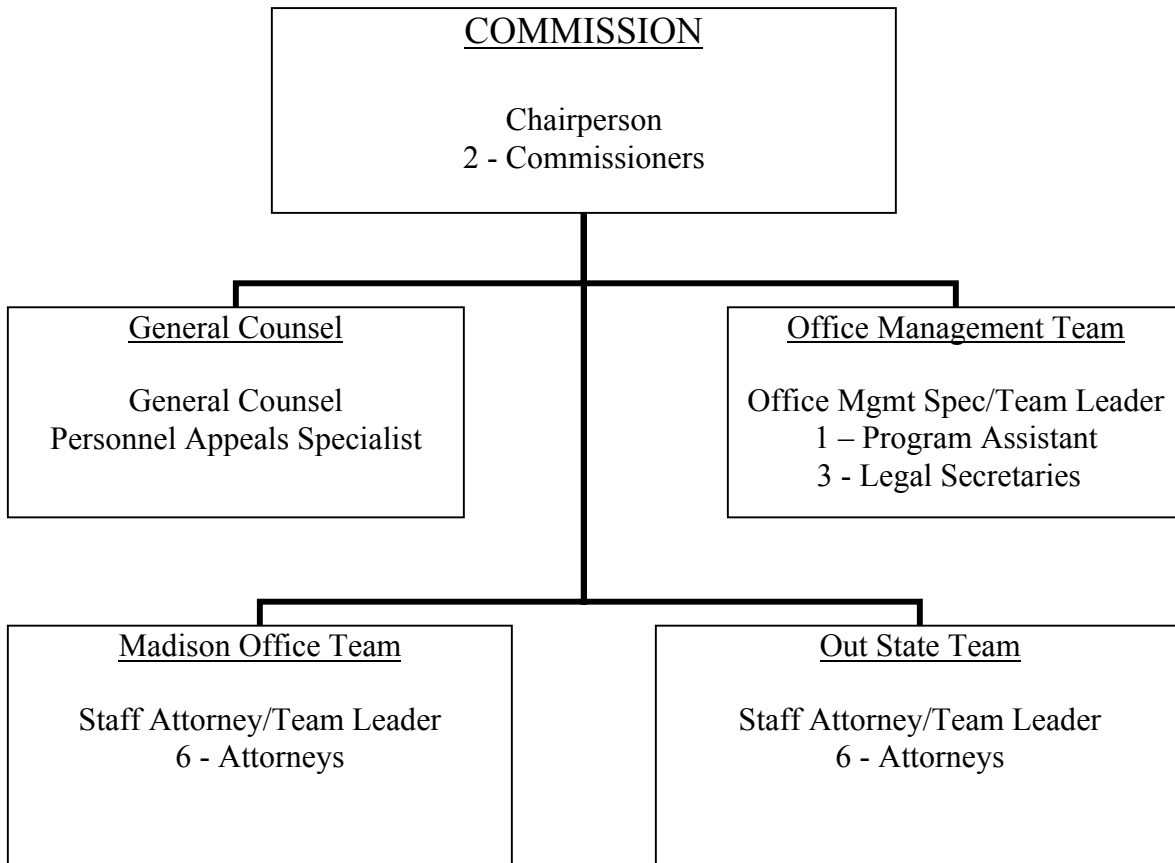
COMMISSION

Chairperson
2 - Commissioners

General Counsel

General Counsel
Personnel Appeals Specialist

Office Management Team

Office Mgmt Spec/Team Leader
1 – Program Assistant
3 - Legal Secretaries

Madison Office Team

Staff Attorney/Team Leader
6 - Attorneys

Out State Team

Staff Attorney/Team Leader
6 - Attorneys